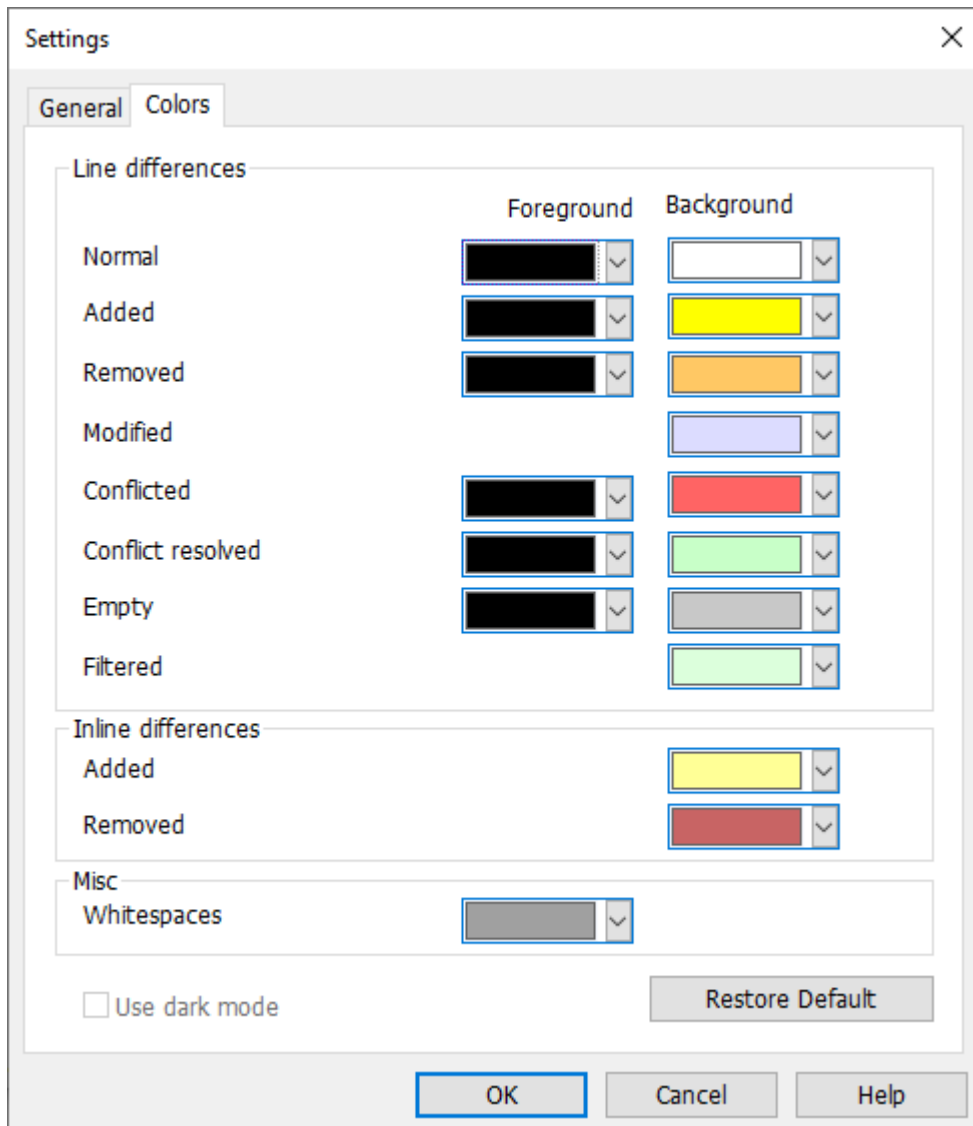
Settings

General Colors

Line differences

Foreground Background

Normal

Added

Removed

Modified

Conflicted

Conflict resolved

Empty

Filtered

Inline differences

Added

Removed

Misc

Whitespaces

Use dark mode

Restore Default

OK Cancel Help